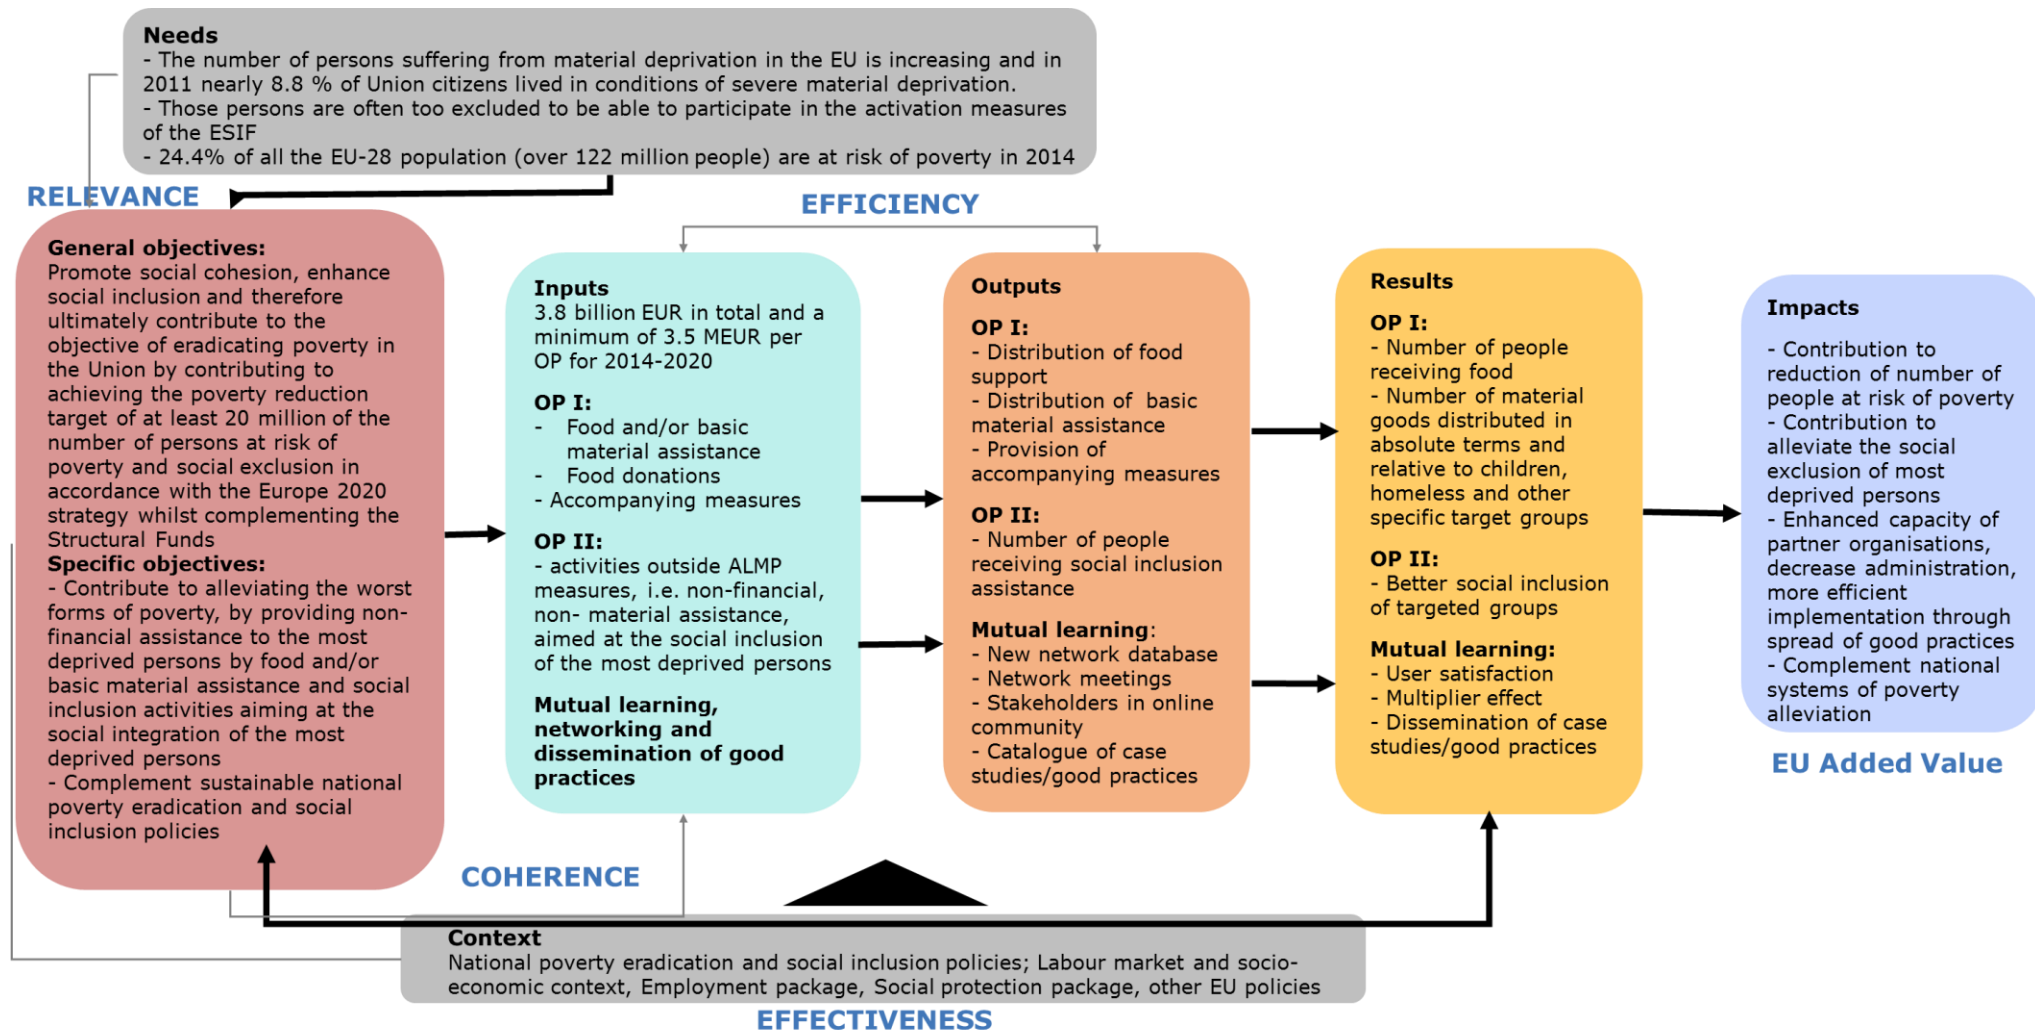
**Needs**
- The number of persons suffering from material deprivation in the EU is increasing and in 2011 nearly 8.8 % of Union citizens lived in conditions of severe material deprivation.
- Those persons are often too excluded to be able to participate in the activation measures of the ESIF
- 24.4% of all the EU-28 population (over 122 million people) are at risk of poverty in 2014

RELEVANCE

EFFICIENCY

**General objectives:**
Promote social cohesion, enhance social inclusion and therefore ultimately contribute to the objective of eradicating poverty in the Union by contributing to achieving the poverty reduction target of at least 20 million of the number of persons at risk of poverty and social exclusion in accordance with the Europe 2020 strategy whilst complementing the Structural Funds
**Specific objectives:**
- Contribute to alleviating the worst forms of poverty, by providing non-financial assistance to the most deprived persons by food and/or basic material assistance and social inclusion activities aiming at the social integration of the most deprived persons
- Complement sustainable national poverty eradication and social inclusion policies

**Inputs**
3.8 billion EUR in total and a minimum of 3.5 MEUR per OP for 2014-2020

**OP I:**
- Food and/or basic material assistance
- Food donations
- Accompanying measures

**OP II:**
- activities outside ALMP measures, i.e. non-financial, non- material assistance, aimed at the social inclusion of the most deprived persons

**Mutual learning, networking and dissemination of good practices**

**Outputs**

**OP I:**
- Distribution of food support
- Distribution of basic material assistance
- Provision of accompanying measures

**OP II:**
- Number of people receiving social inclusion assistance

**Mutual learning**:
- New network database
- Network meetings
- Stakeholders in online community
- Catalogue of case studies/good practices

**Results**

**OP I:**
- Number of people receiving food
- Number of material goods distributed in absolute terms and relative to children, homeless and other specific target groups

**OP II:**
- Better social inclusion of targeted groups

**Mutual learning:**
- User satisfaction
- Multiplier effect
- Dissemination of case studies/good practices

**Impacts**

- Contribution to reduction of number of people at risk of poverty
- Contribution to alleviate the social exclusion of most deprived persons
- Enhanced capacity of partner organisations, decrease administration, more efficient implementation through spread of good practices
- Complement national systems of poverty alleviation

EU Added Value

COHERENCE

**Context**
National poverty eradication and social inclusion policies; Labour market and socio-economic context, Employment package, Social protection package, other EU policies

EFFECTIVENESS